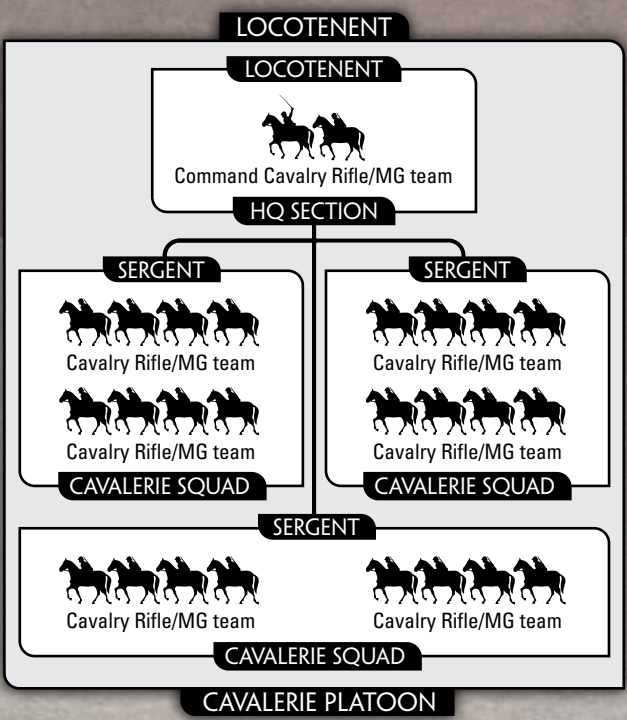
LOCOTENENT

LOCOTENENT

Command Cavalry Rifle/MG team

HQ SECTION

SERGENT

Cavalry Rifle/MG team

Cavalry Rifle/MG team

CAVALERIE SQUAD

SERGENT

Cavalry Rifle/MG team

Cavalry Rifle/MG team

CAVALERIE SQUAD

SERGENT

Cavalry Rifle/MG team

Cavalry Rifle/MG team

CAVALERIE SQUAD

CAVALERIE PLATOON